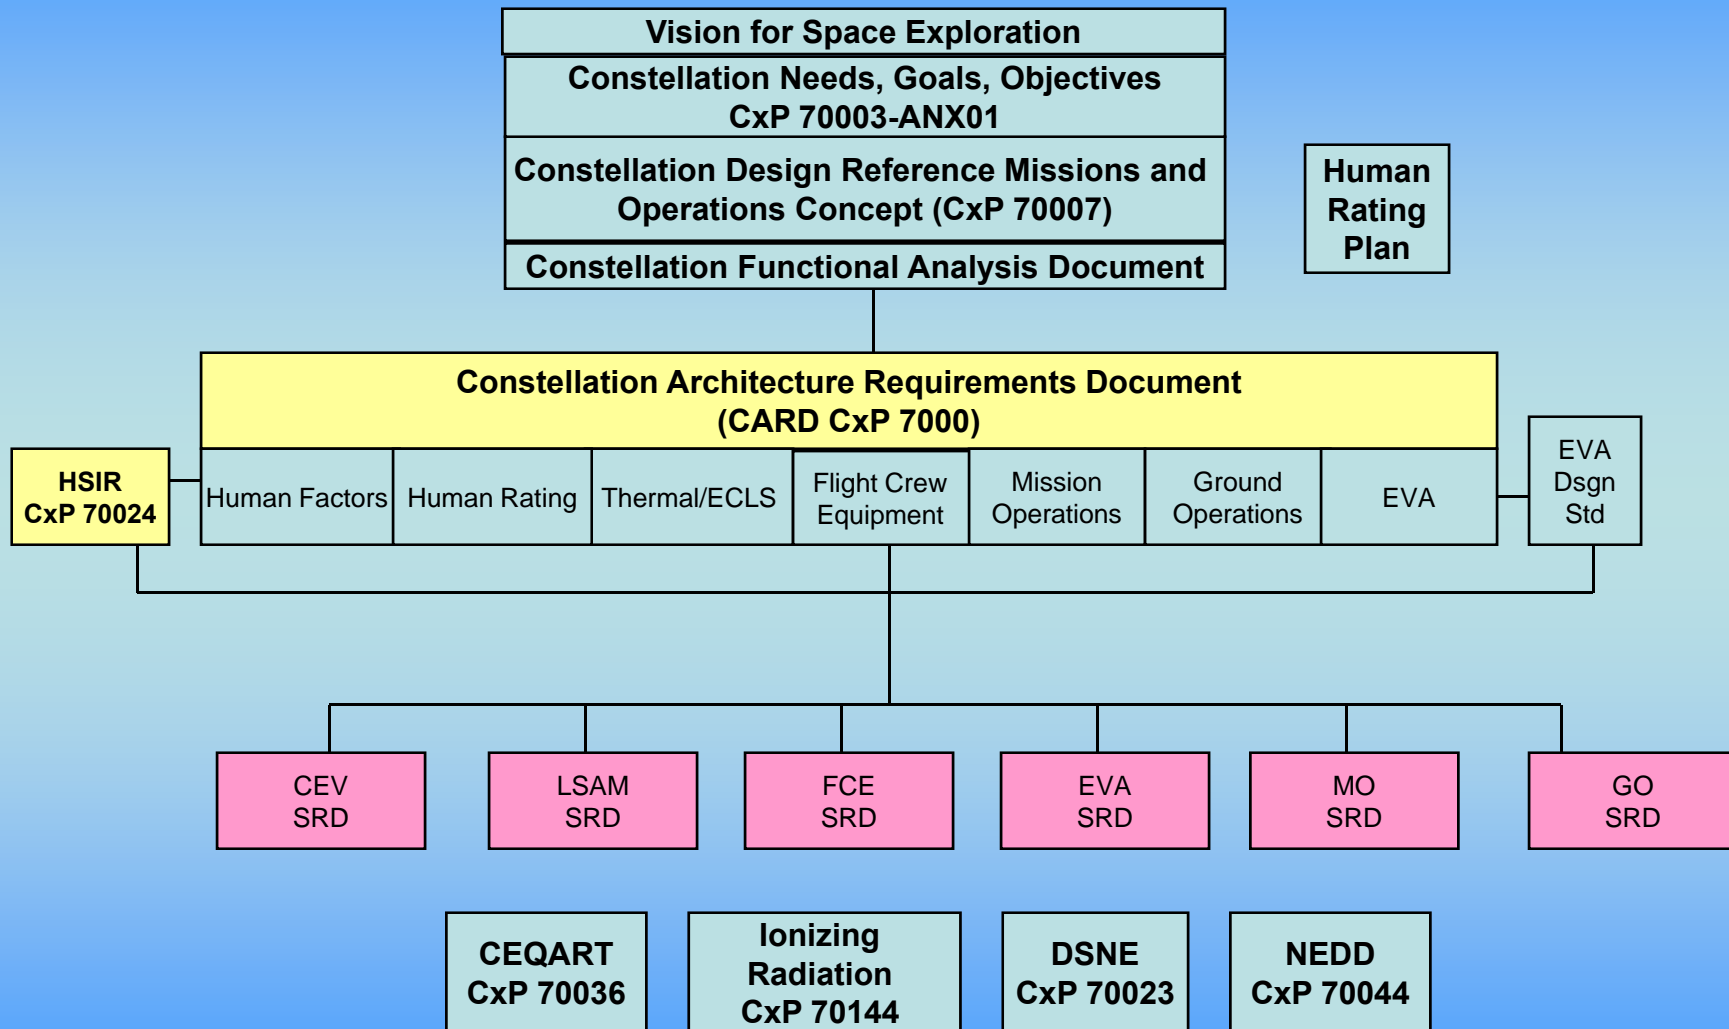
Vision for Space Exploration

Constellation Needs, Goals, Objectives
CxP 70003-ANX01

Constellation Design Reference Missions and Operations Concept (CxP 70007)

Constellation Functional Analysis Document

Human Rating Plan

Constellation Architecture Requirements Document
(CARD CxP 7000)

HSIR
CxP 70024

| Human Factors | Human Rating | Thermal/ECLS | Flight Crew Equipment | Mission Operations | Ground Operations | EVA |
|---|---|---|---|---|---|---|

EVA Dsgn Std

CEV SRD

LSAM SRD

FCE SRD

EVA SRD

MO SRD

GO SRD

CEQART
CxP 70036

Ionizing Radiation
CxP 70144

DSNE
CxP 70023

NEDD
CxP 70044